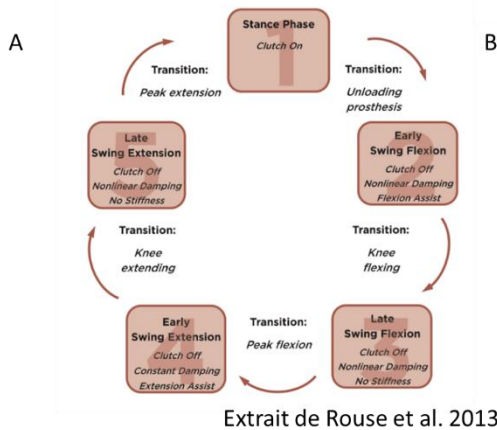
A

B

Stance Phase
Clutch On
1

Transition:
Unloading prosthesis

Early Swing Flexion
Clutch Off
Nonlinear Damping
Flexion Assist
2

Transition:
Knee flexing

Late Swing Flexion
Clutch Off
Nonlinear Damping
No Stiffness
3

Transition:
Peak flexion

Early Swing Extension
Clutch Off
Constant Damping
Extension Assist
4

Transition:
Knee extending

Late Swing Extension
Clutch Off
Nonlinear Damping
No Stiffness
5

Transition:
Peak extension

Extrait de Rouse et al. 2013